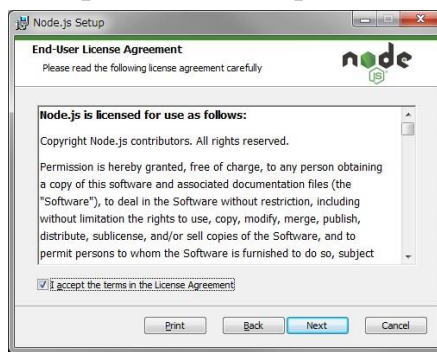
Node.js Setup

End-User License Agreement
Please read the following license agreement carefully

node JS

Node.js is licensed for use as follows:

Copyright Node.js contributors. All rights reserved.

Permission is hereby granted, free of charge, to any person obtaining a copy of this software and associated documentation files (the "Software"), to deal in the Software without restriction, including without limitation the rights to use, copy, modify, merge, publish, distribute, sublicense, and/or sell copies of the Software, and to permit persons to whom the Software is furnished to do so, subject

I accept the terms in the License Agreement

Print Back Next Cancel